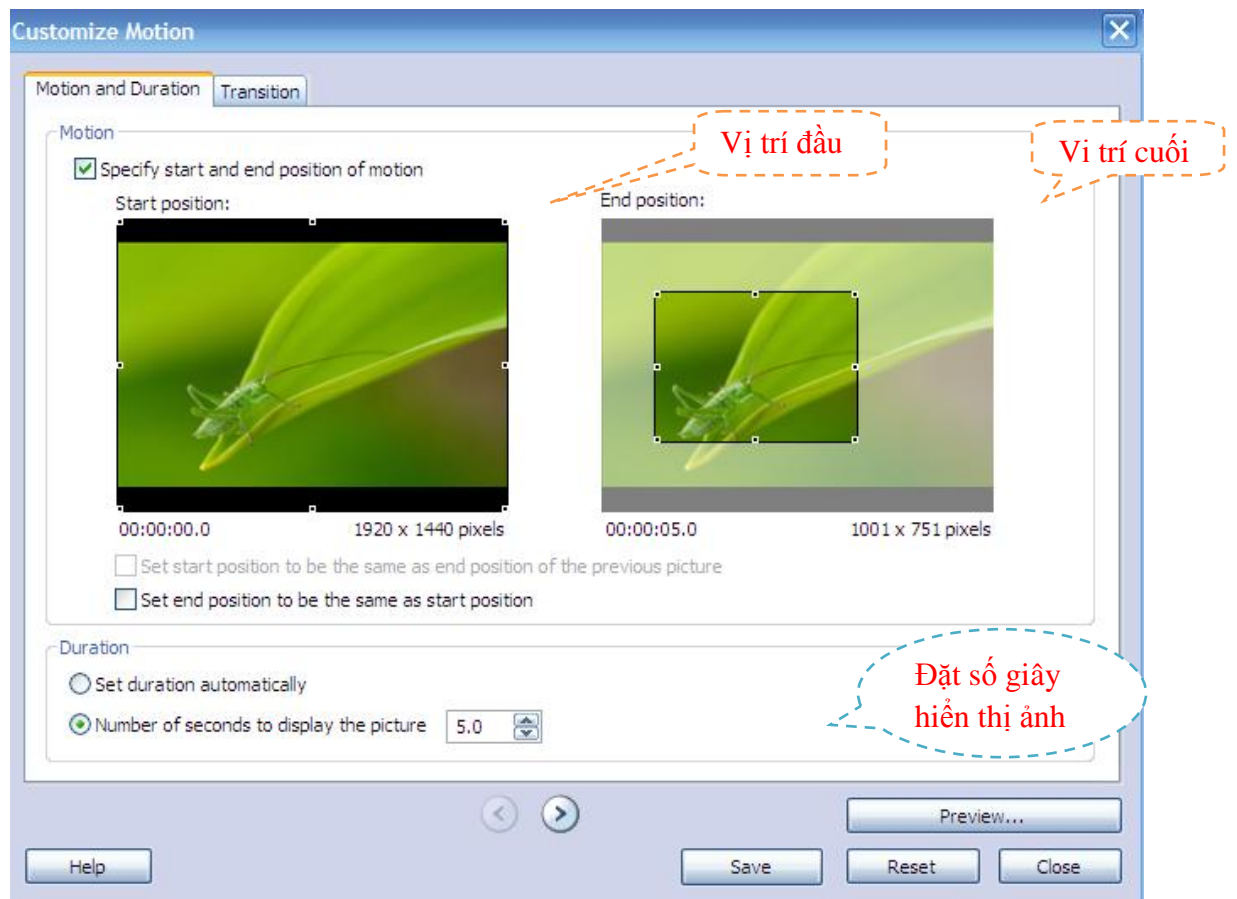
Customize Motion

Motion and Duration | Transition

Motion

Vị trí đầu

Vi trí cuối

Specify start and end position of motion

Start position:

End position:

00:00:00.0

1920 x 1440 pixels

00:00:05.0

1001 x 751 pixels

Set start position to be the same as end position of the previous picture

Set end position to be the same as start position

Duration

Set duration automatically

Number of seconds to display the picture 5.0

Đặt số giây hiển thị ảnh

Preview...

Help

Save

Reset

Close